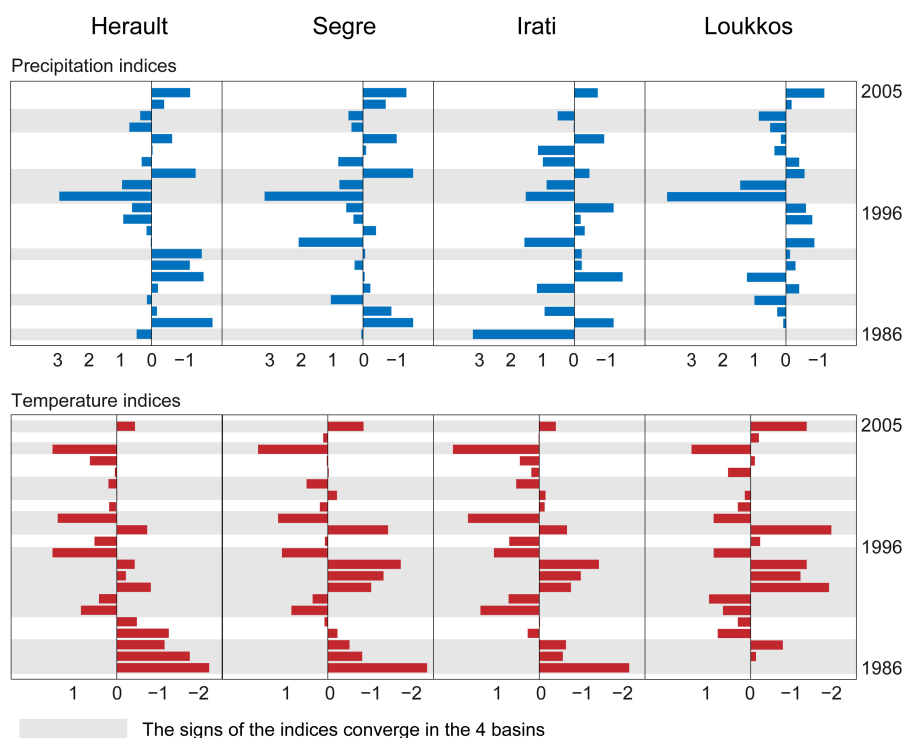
Herault Segre Irati Loukkos

Precipitation indices

2005
1996
1986

3 2 1 0 −1 3 2 1 0 −1 3 2 1 0 −1 3 2 1 0 −1

Temperature indices

2005
1996
1986

1 0 −1 −2 1 0 −1 −2 1 0 −1 −2 1 0 −1 −2

The signs of the indices converge in the 4 basins